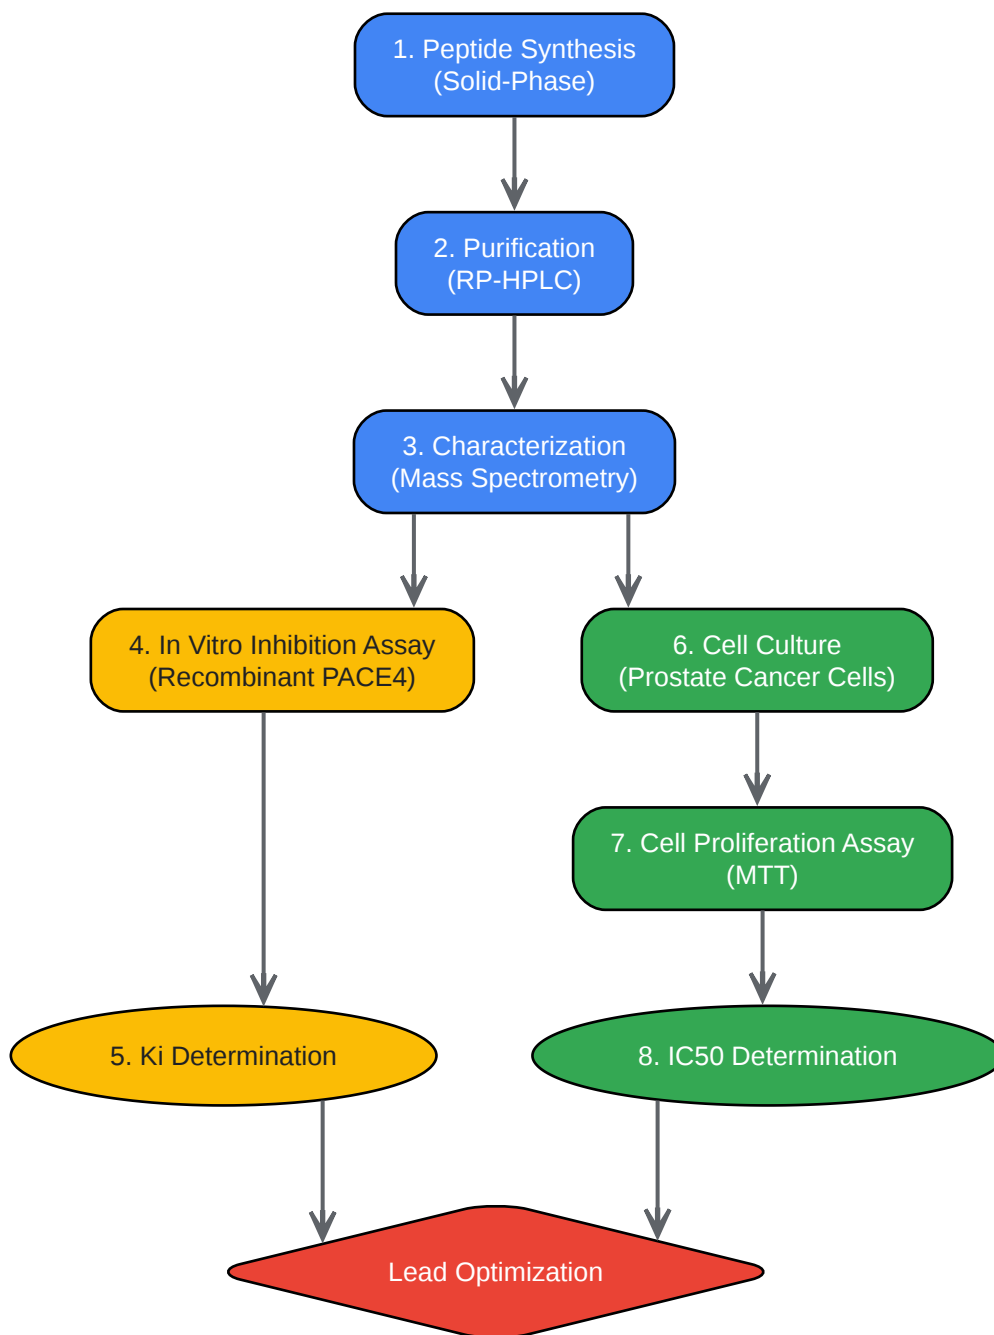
1. Peptide Synthesis
(Solid-Phase)

2. Purification
(RP-HPLC)

3. Characterization
(Mass Spectrometry)

4. In Vitro Inhibition Assay
(Recombinant PACE4)

6. Cell Culture
(Prostate Cancer Cells)

7. Cell Proliferation Assay
(MTT)

5. Ki Determination

8. IC50 Determination

Lead Optimization